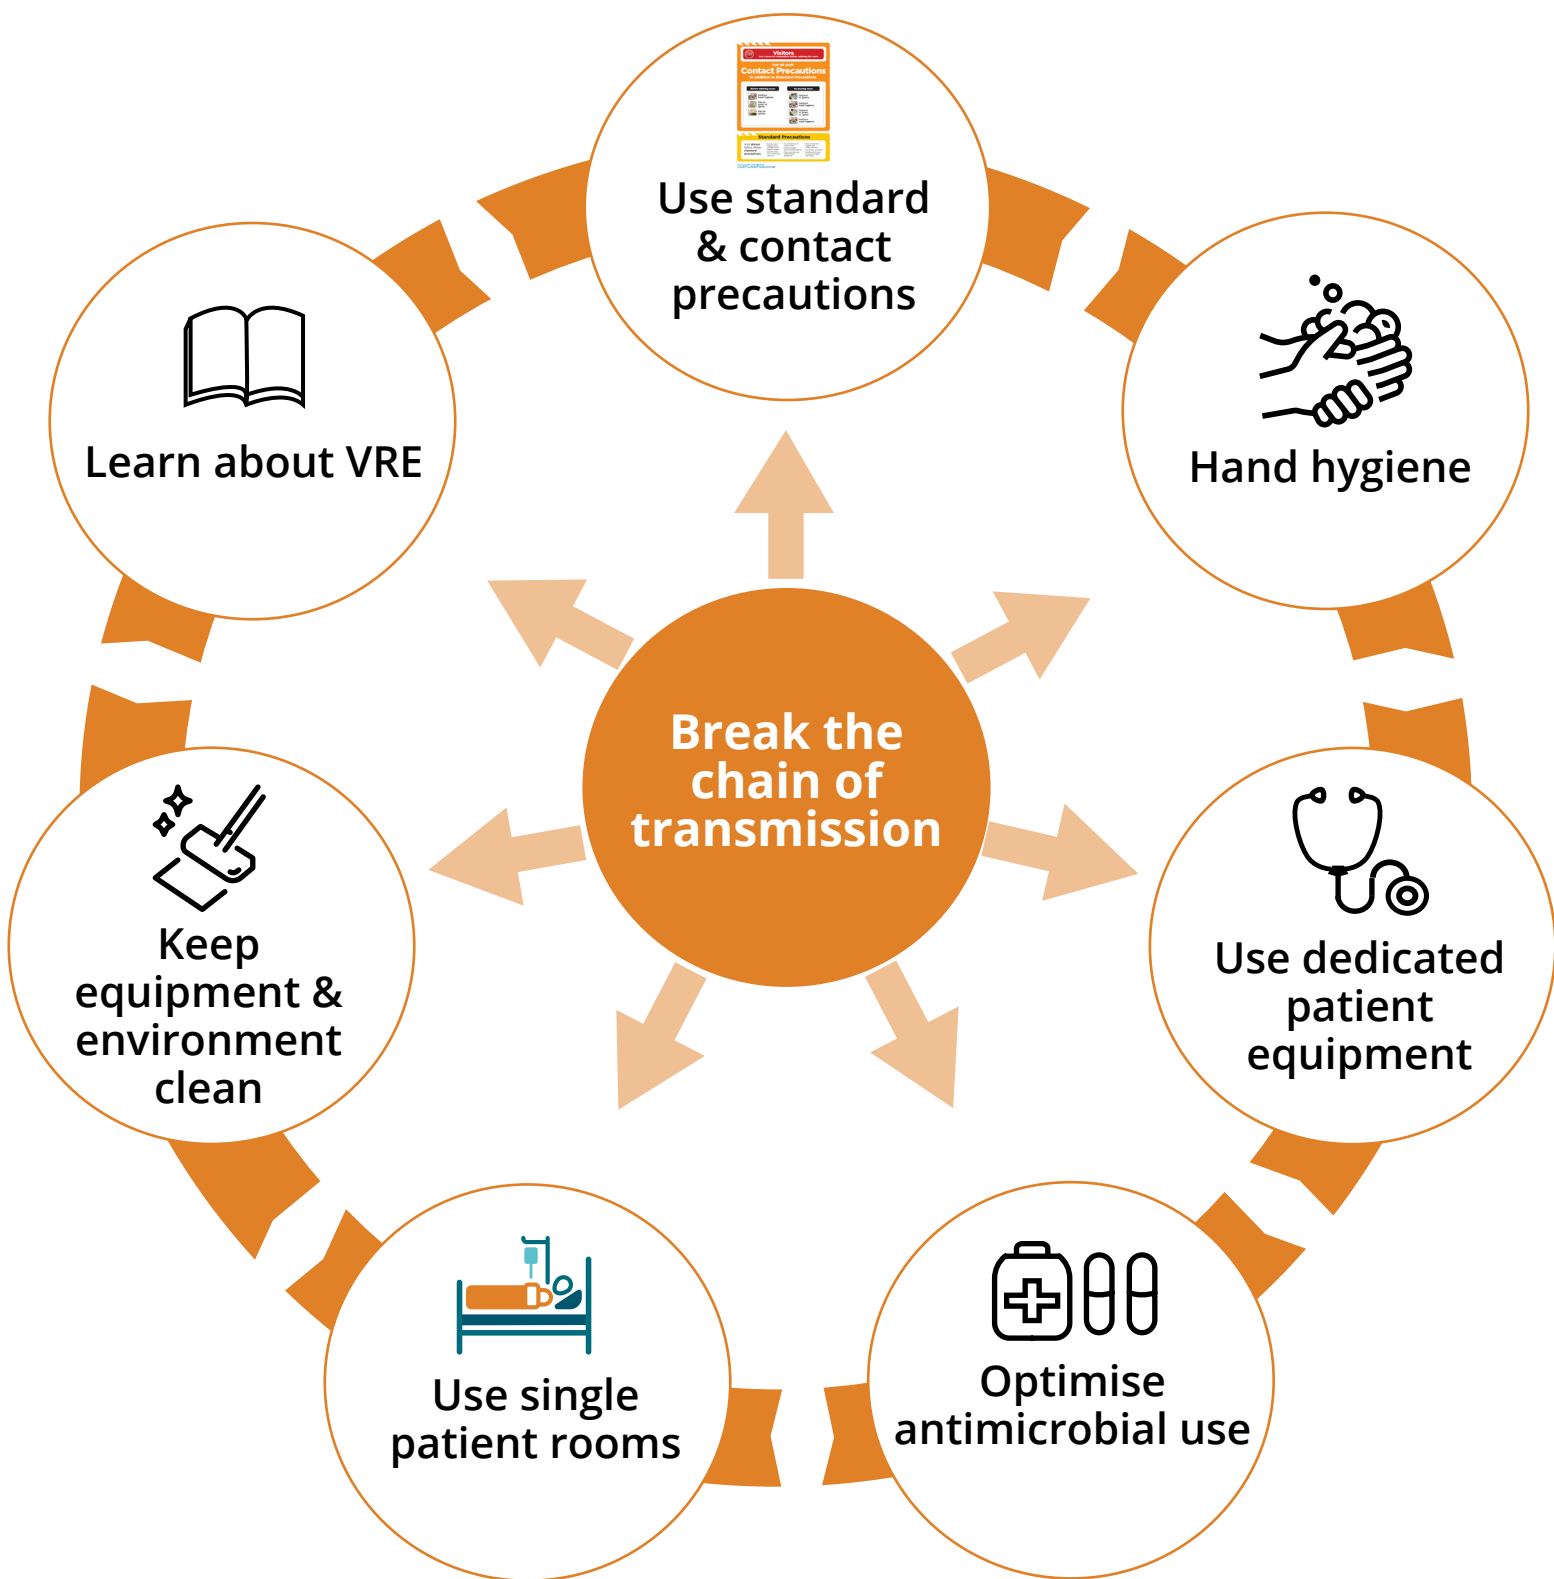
Visitors

Contact Precautions

Standard Precautions

Use standard & contact precautions

Hand hygiene

Use dedicated patient equipment

Optimise antimicrobial use

Use single patient rooms

Keep equipment & environment clean

Learn about VRE

Break the chain of transmission